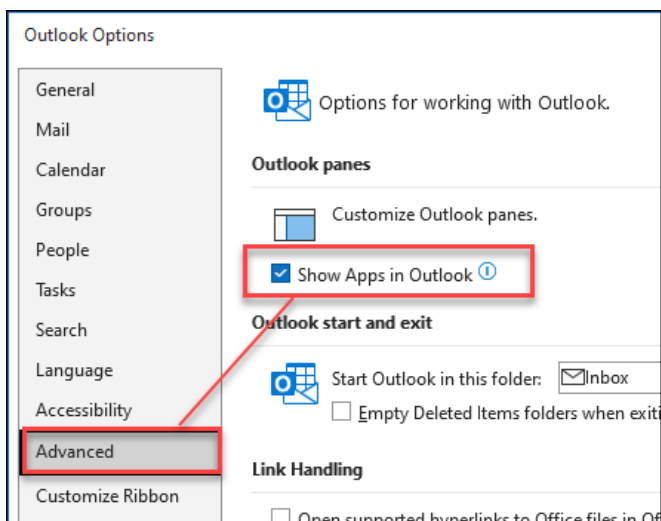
Outlook Options

General
Mail
Calendar
Groups
People
Tasks
Search
Language
Accessibility
Advanced
Customize Ribbon

Options for working with Outlook.

Outlook panes

Customize Outlook panes.

Show Apps in Outlook

Outlook start and exit

Start Outlook in this folder: Inbox

Empty Deleted Items folders when exiti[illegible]

Link Handling

Open supported hyperlinks to Office files in Of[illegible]